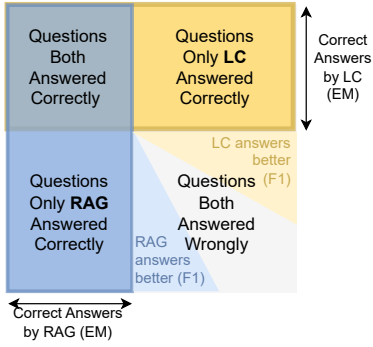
Questions Both Answered Correctly

Questions Only **LC** Answered Correctly

Correct Answers by LC (EM)

LC answers better (F1)

Questions Only **RAG** Answered Correctly

Questions Both Answered Wrongly

RAG answers better (F1)

Correct Answers by RAG (EM)